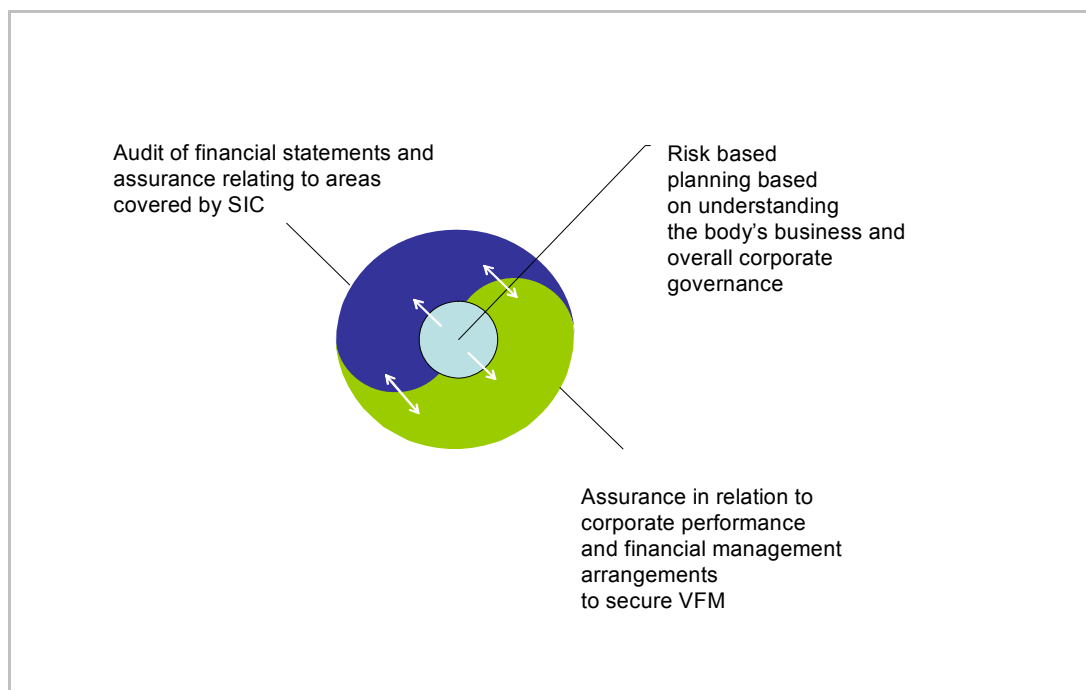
Audit of financial statements and assurance relating to areas covered by SIC

Risk based planning based on understanding the body's business and overall corporate governance

Assurance in relation to corporate performance and financial management arrangements to secure VFM